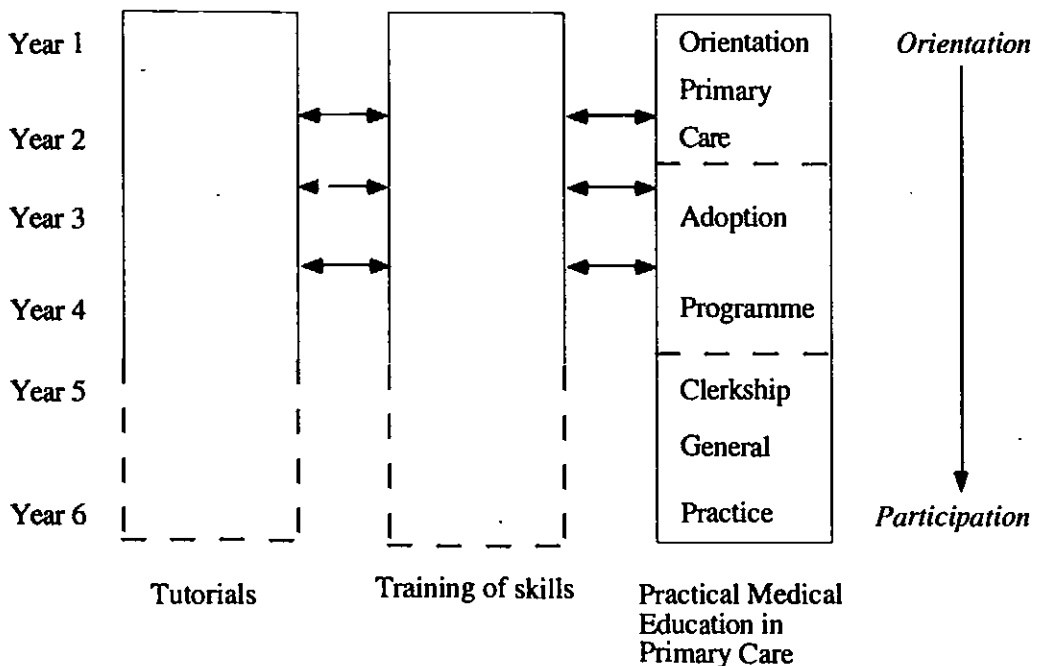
Year 1
Year 2
Year 3
Year 4
Year 5
Year 6

Orientation Primary Care

Adoption Programme

Clerkship General Practice

Orientation

Participation

Tutorials

Training of skills

Practical Medical Education in Primary Care